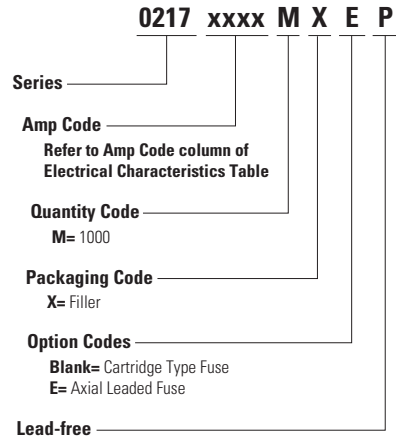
0217 xxxx M X E P

Series

Amp Code
Refer to Amp Code column of Electrical Characteristics Table

Quantity Code
M= 1000

Packaging Code
X= Filler

Option Codes
Blank= Cartridge Type Fuse
E= Axial Leaded Fuse

Lead-free